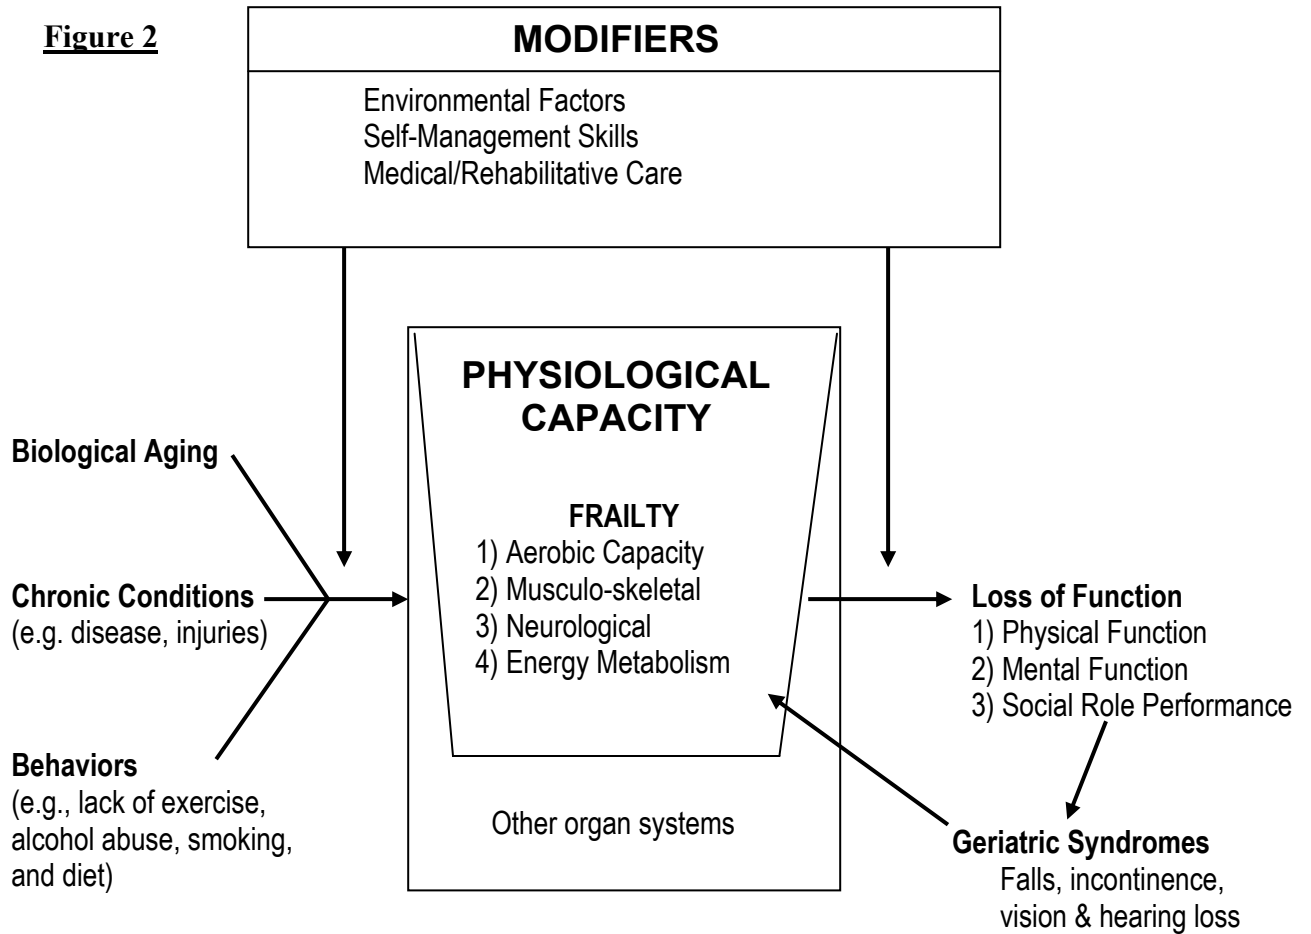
Figure 2

MODIFIERS

Environmental Factors
Self-Management Skills
Medical/Rehabilitative Care

PHYSIOLOGICAL CAPACITY

FRAILTY
1) Aerobic Capacity
2) Musculo-skeletal
3) Neurological
4) Energy Metabolism

Other organ systems

Biological Aging

Chronic Conditions
(e.g. disease, injuries)

Behaviors
(e.g., lack of exercise, alcohol abuse, smoking, and diet)

Loss of Function
1) Physical Function
2) Mental Function
3) Social Role Performance

Geriatric Syndromes
Falls, incontinence, vision & hearing loss